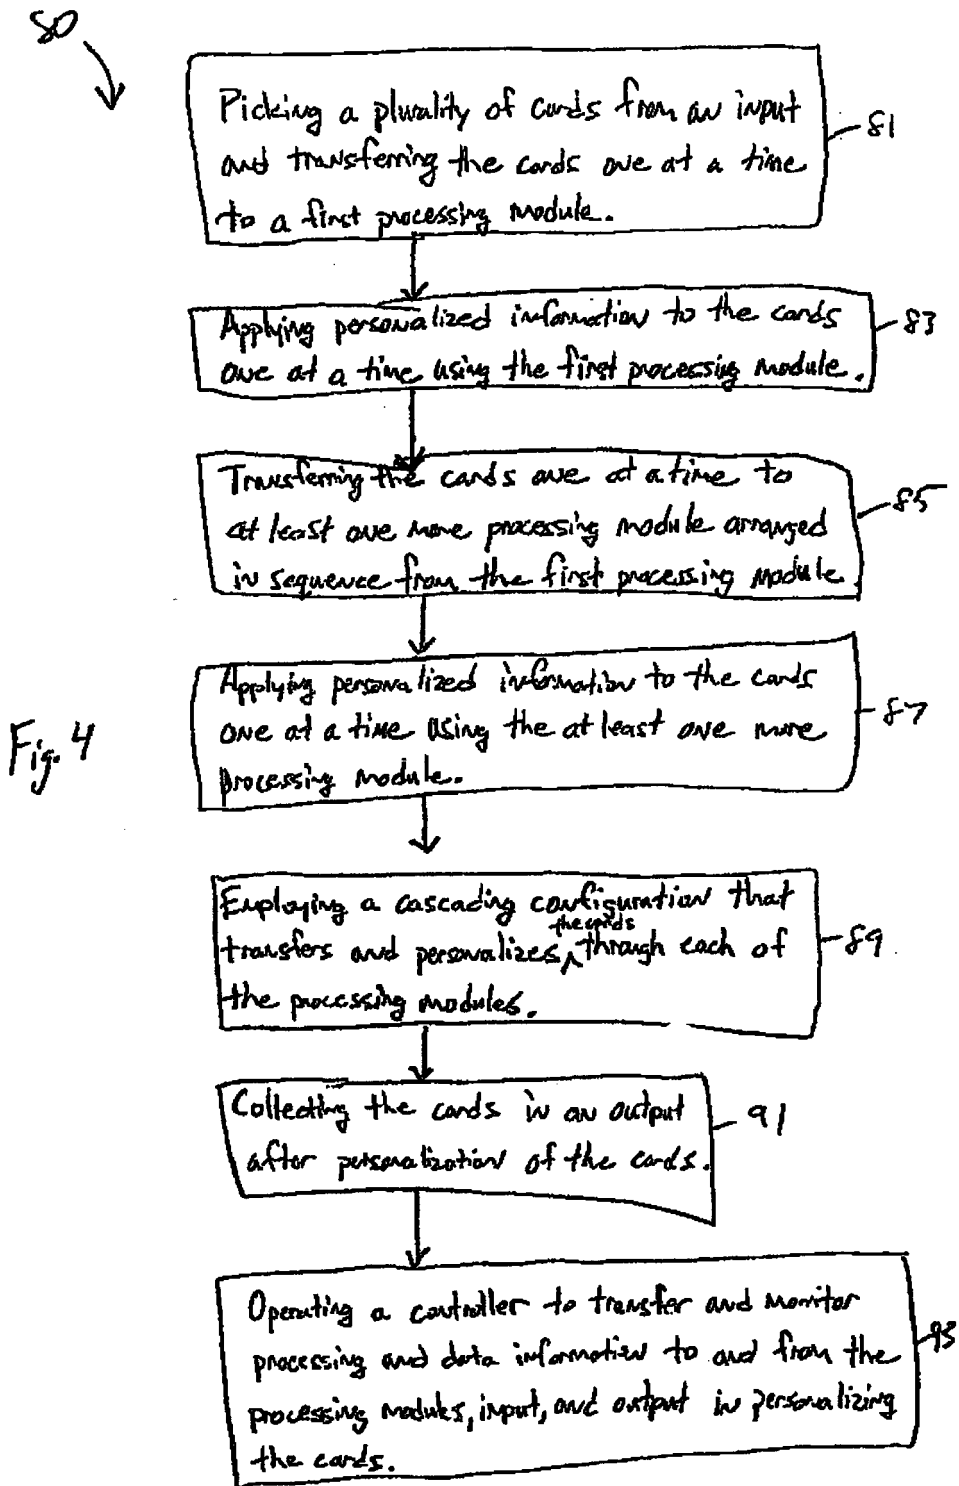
80

Picking a plurality of cards from an input and transferring the cards one at a time to a first processing module.

81

Applying personalized information to the cards one at a time using the first processing module.

83

Transferring the cards one at a time to at least one more processing module arranged in sequence from the first processing module.

85

Fig. 4

Applying personalized information to the cards one at a time using the at least one more processing module.

87

Employing a cascading configuration that transfers and personalizes the cards through each of the processing modules.

89

Collecting the cards in an output after personalization of the cards.

91

Operating a controller to transfer and monitor processing and data information to and from the processing modules, input, and output in personalizing the cards.

93